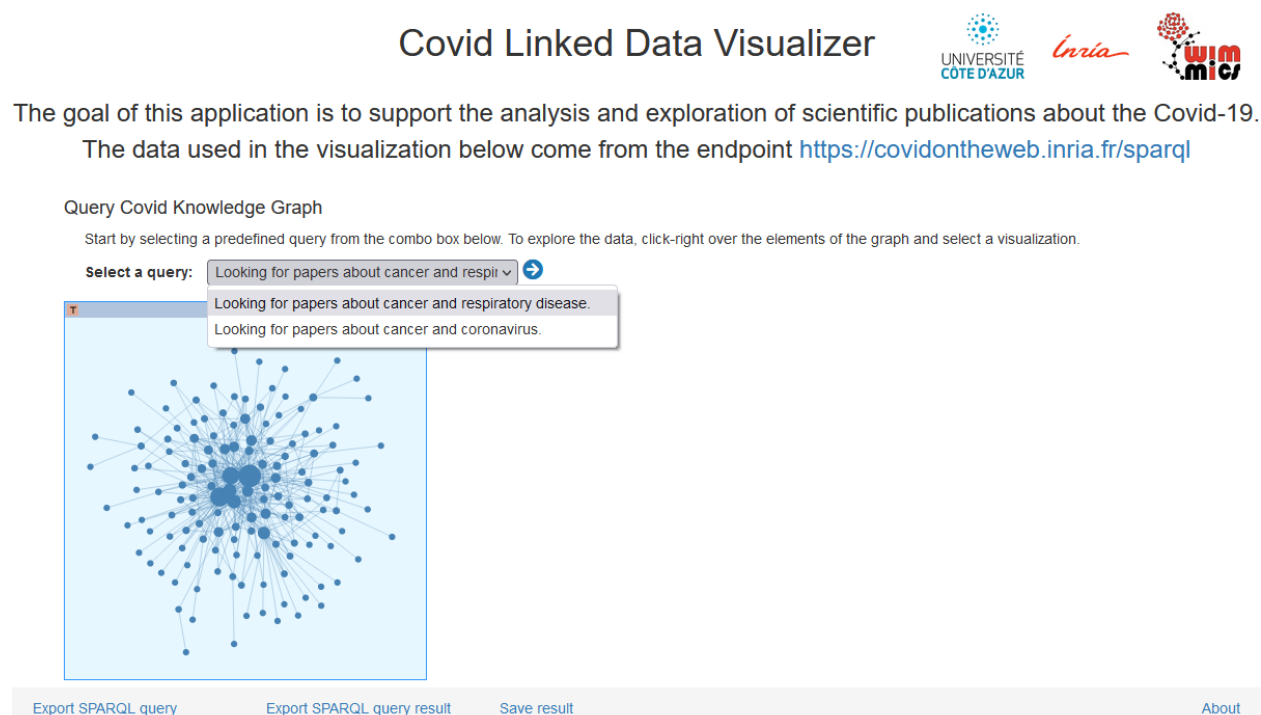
Covid Linked Data Visualizer

UNIVERSITÉ CÔTE D'AZUR

Inria

wim mics

The goal of this application is to support the analysis and exploration of scientific publications about the Covid-19. The data used in the visualization below come from the endpoint https://covidontheweb.inria.fr/sparql

Query Covid Knowledge Graph

Start by selecting a predefined query from the combo box below. To explore the data, click-right over the elements of the graph and select a visualization.

Select a query: Looking for papers about cancer and respi

Looking for papers about cancer and respiratory disease.
Looking for papers about cancer and coronavirus.

T

Export SPARQL query Export SPARQL query result Save result About